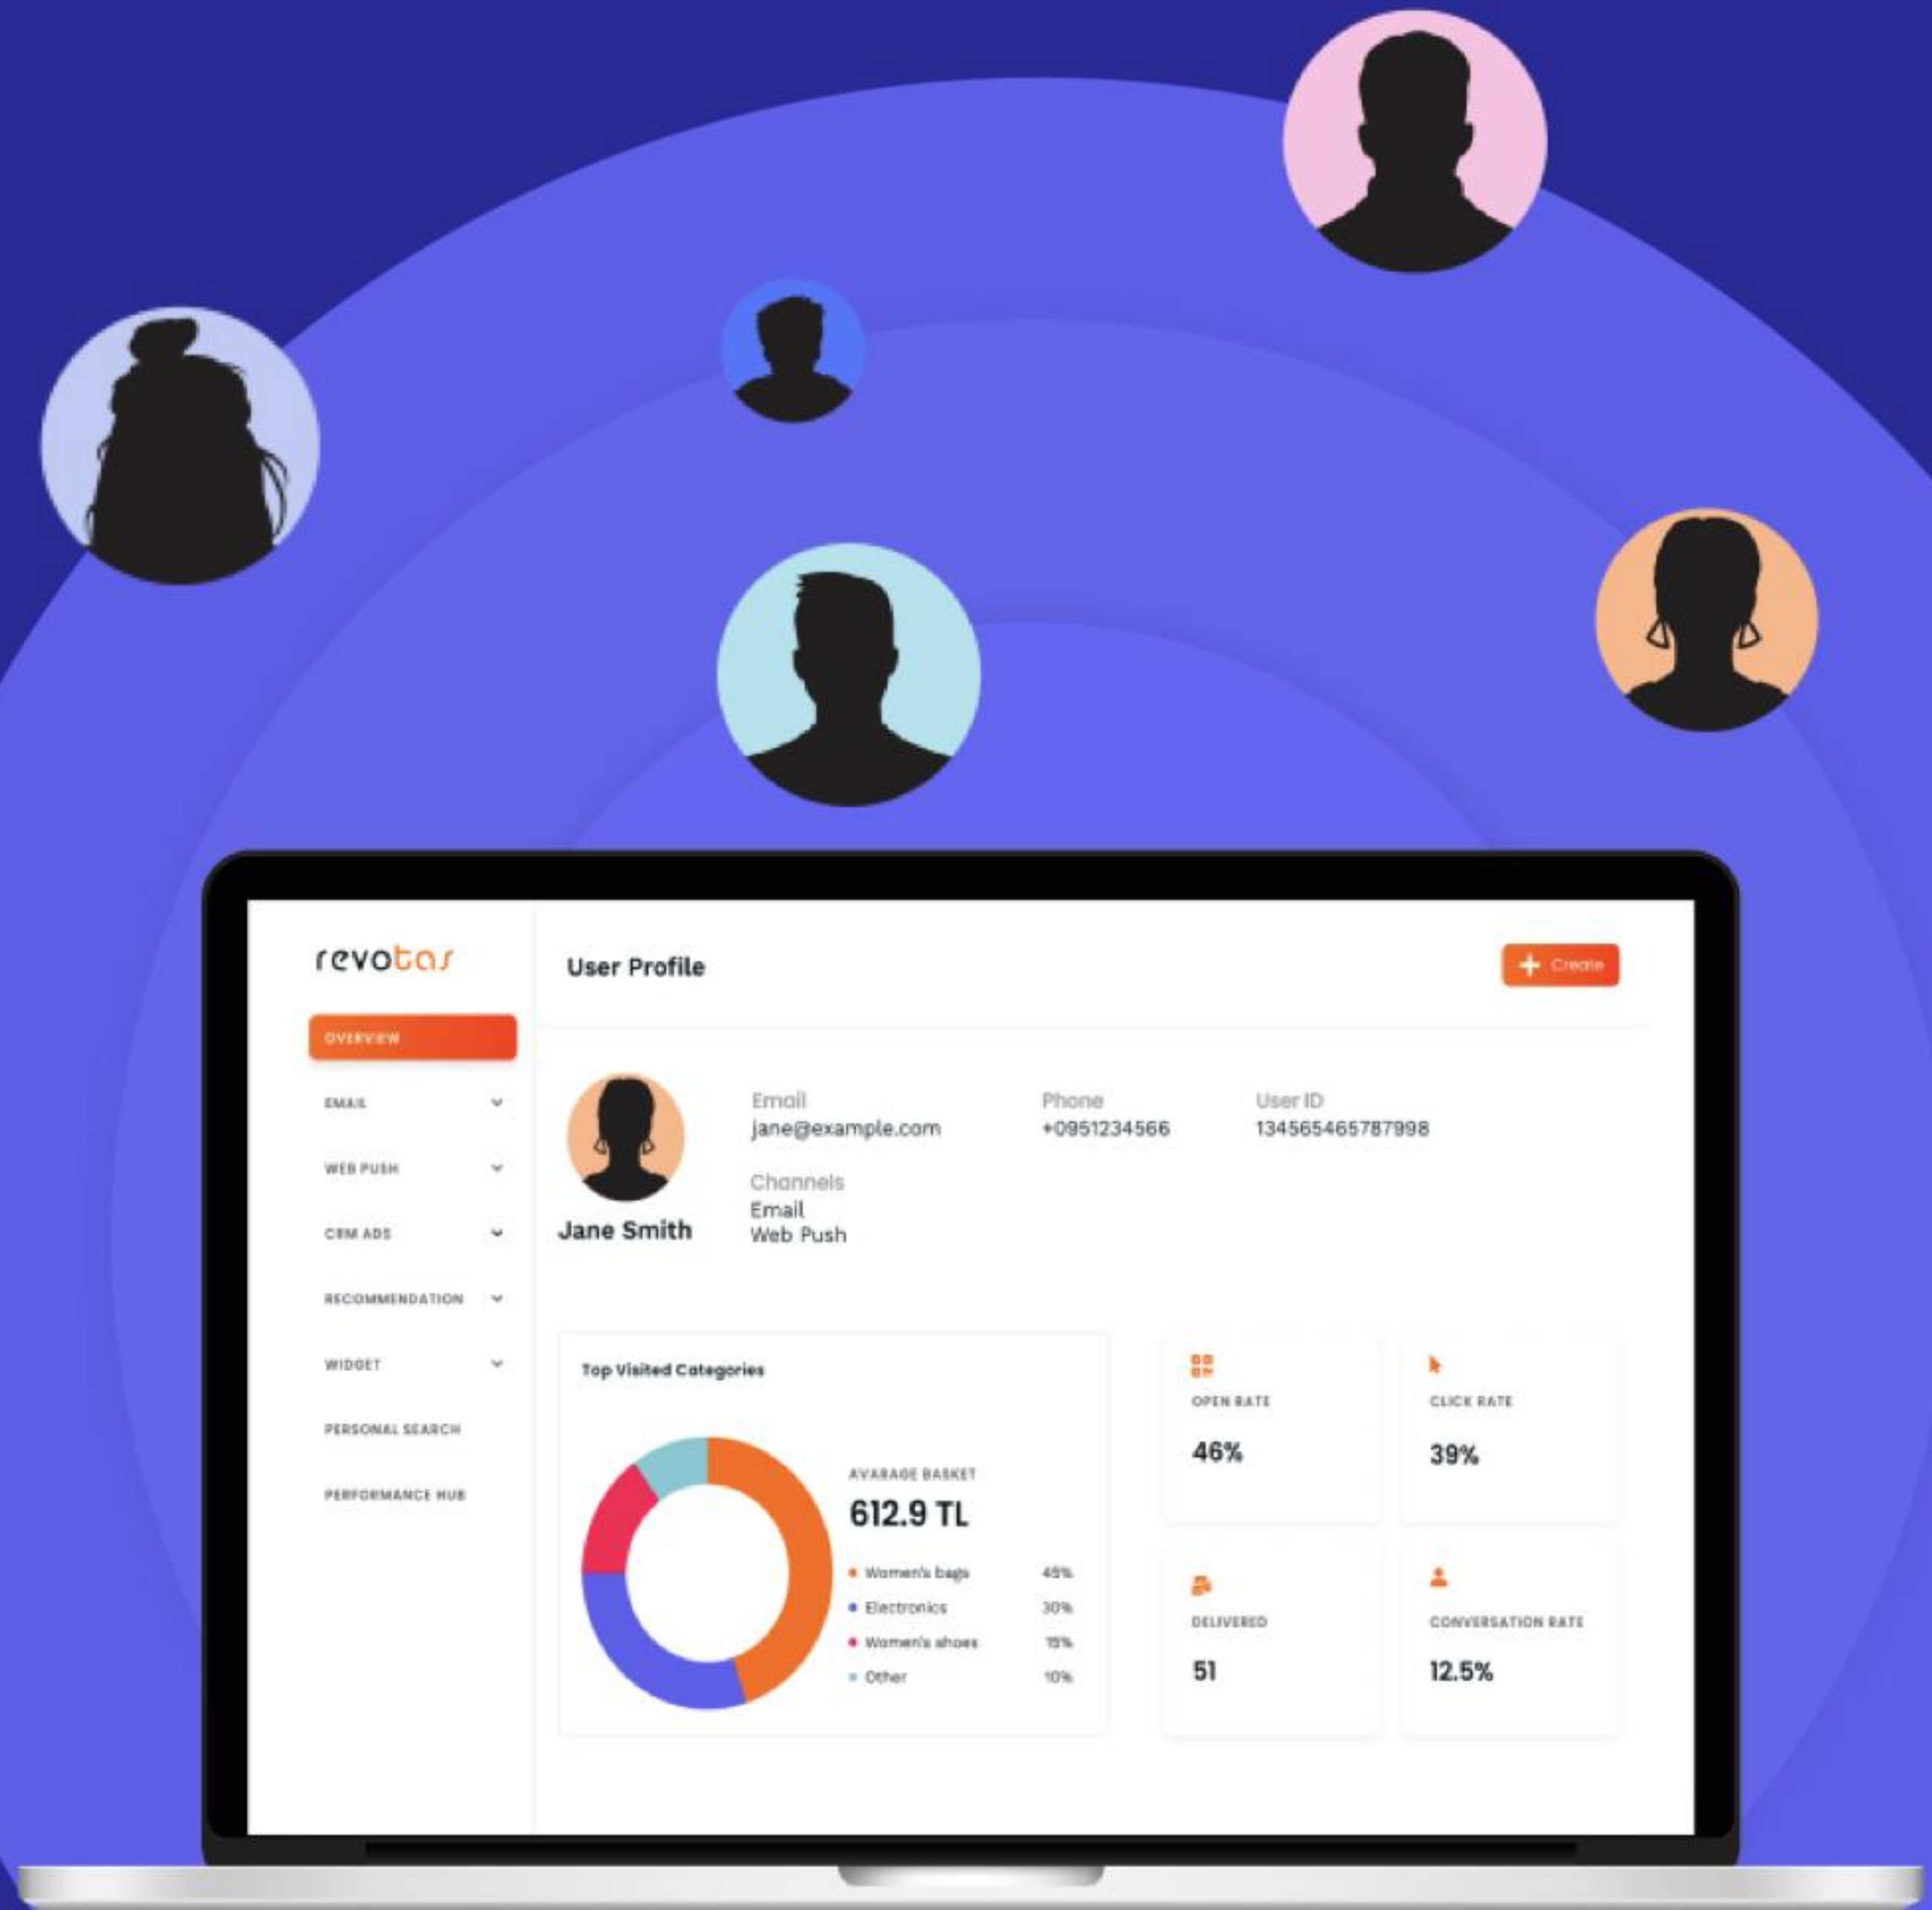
revotas

OVERVIEW

EMAIL

WEB PUSH

CRM ADS

RECOMMENDATION

WIDGET

PERSONAL SEARCH

PERFORMANCE HUB

User Profile

Create

Jane Smith

Email
jane@example.com

Phone
+0951234566

User ID
134565465787998

Channels
Email
Web Push

Top Visited Categories

AVARAGE BASKET
612.9 TL

| | |
|---|---|
| Women's bags | 45% |
| Electronics | 30% |
| Women's shoes | 15% |
| Other | 10% |

OPEN RATE
46%

CLICK RATE
39%

DELIVERED
51

CONVERSATION RATE
12.5%